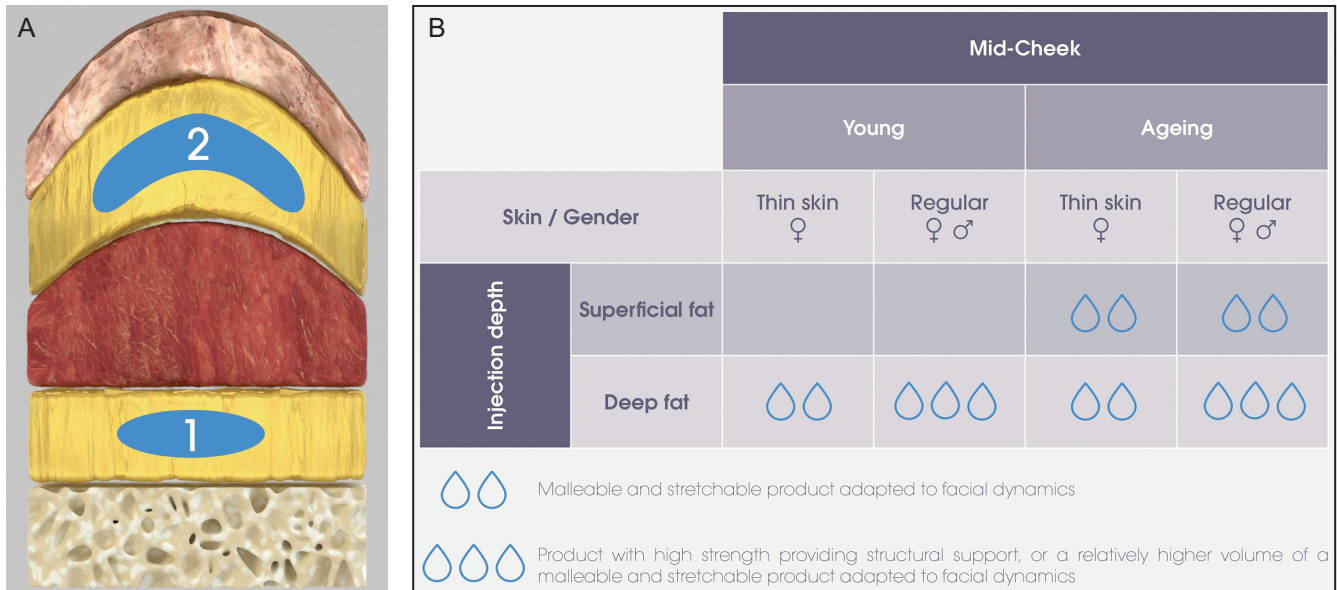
A

2

1

B

| | | Mid-Cheek | | | |
|---|---|---|---|---|---|
| | | Young | | Ageing | |
| Skin / Gender | | Thin skin ♀ | Regular ♀ ♂ | Thin skin ♀ | Regular ♀ ♂ |
| Injection depth | Superficial fat | | | 💧💧 | 💧💧 |
| | Deep fat | 💧💧 | 💧💧💧 | 💧💧 | 💧💧💧 |

💧💧 Malleable and stretchable product adapted to facial dynamics

💧💧💧 Product with high strength providing structural support, or a relatively higher volume of a malleable and stretchable product adapted to facial dynamics